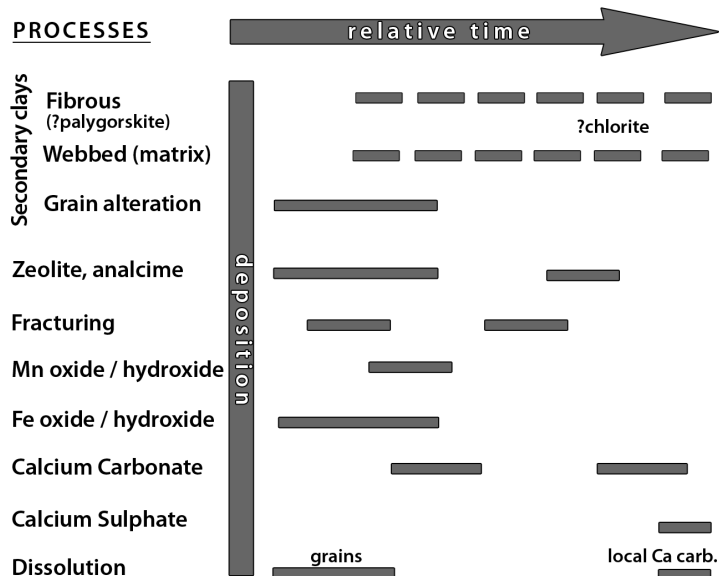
PROCESSES

relative time

Secondary clays

Fibrous
(?palygorskite)

?chlorite

Webbed (matrix)

Grain alteration

deposition

Zeolite, analcime

Fracturing

Mn oxide / hydroxide

Fe oxide / hydroxide

Calcium Carbonate

Calcium Sulphate

Dissolution

grains

local Ca carb.